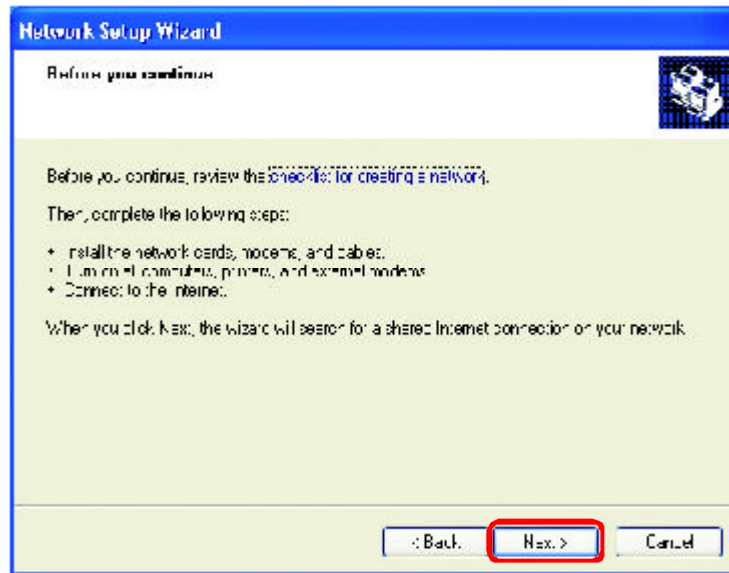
Network Setup Wizard

Before you continue

Before you continue, review the checklist for creating a network.

Then, complete the following steps:

• Install the network cards, modems, and cables.
• Turn on all computers, printers, and external modems.
• Connect to the Internet.

When you click Next, the wizard will search for a shared Internet connection on your network.

< Back
Next >
Cancel